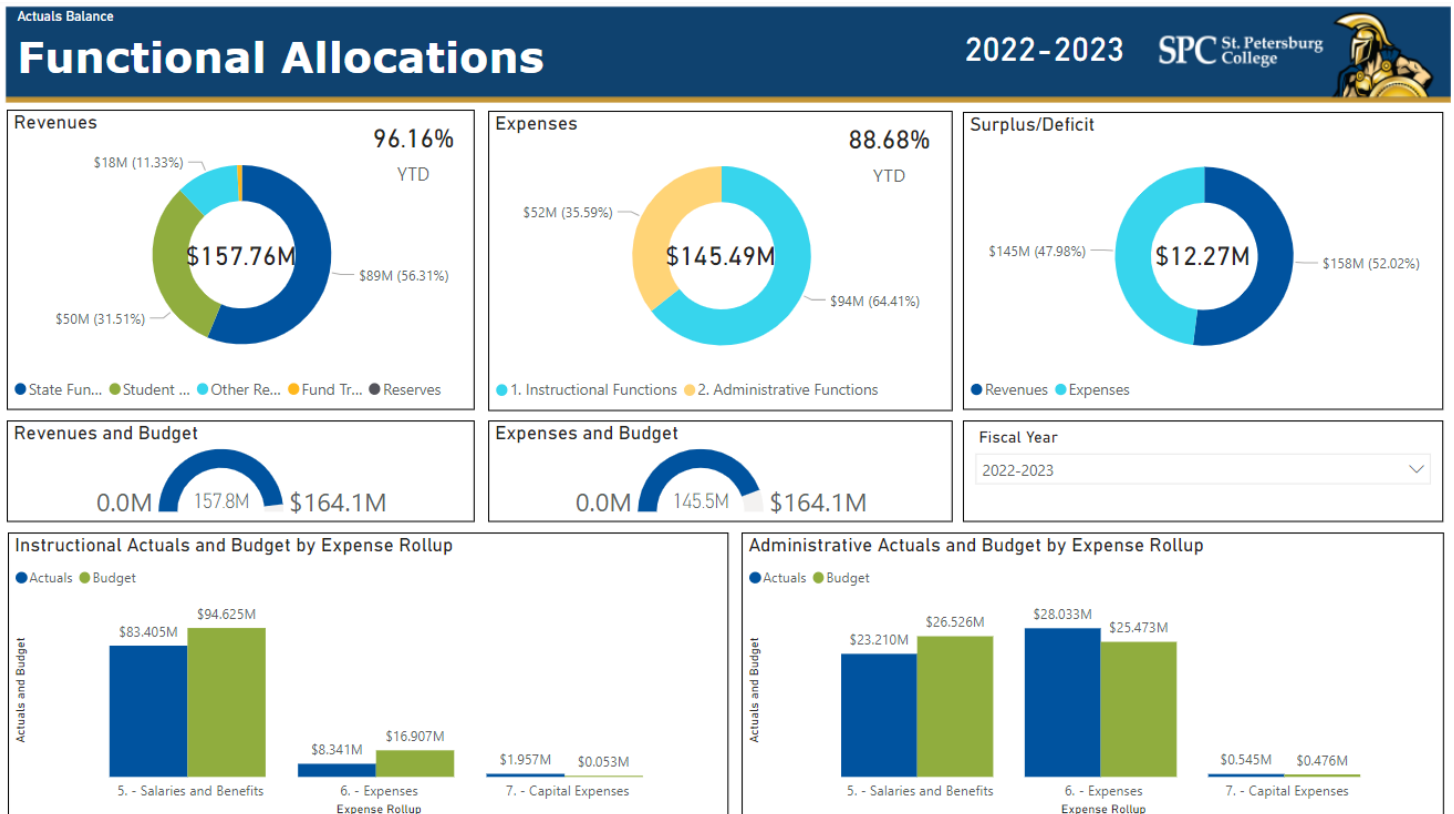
Actuals Balance

Functional Allocations

2022-2023

SPC St. Petersburg College

Revenues

96.16%

YTD

$18M (11.33%)

$157.76M

$89M (56.31%)

$50M (31.51%)

State Fun... Student ... Other Re... Fund Tr... Reserves

Expenses

88.68%

YTD

$52M (35.59%)

$145.49M

$94M (64.41%)

1. Instructional Functions 2. Administrative Functions

Surplus/Deficit

$145M (47.98%)

$12.27M

$158M (52.02%)

Revenues Expenses

Revenues and Budget

0.0M 157.8M $164.1M

Expenses and Budget

0.0M 145.5M $164.1M

Fiscal Year

2022-2023

Instructional Actuals and Budget by Expense Rollup

Actuals Budget

Actuals and Budget

$83.405M $94.625M

$8.341M $16.907M

$1.957M $0.053M

5. - Salaries and Benefits 6. - Expenses 7. - Capital Expenses

Expense Rollup

Administrative Actuals and Budget by Expense Rollup

Actuals Budget

Actuals and Budget

$23.210M $26.526M

$28.033M $25.473M

$0.545M $0.476M

5. - Salaries and Benefits 6. - Expenses 7. - Capital Expenses

Expense Rollup